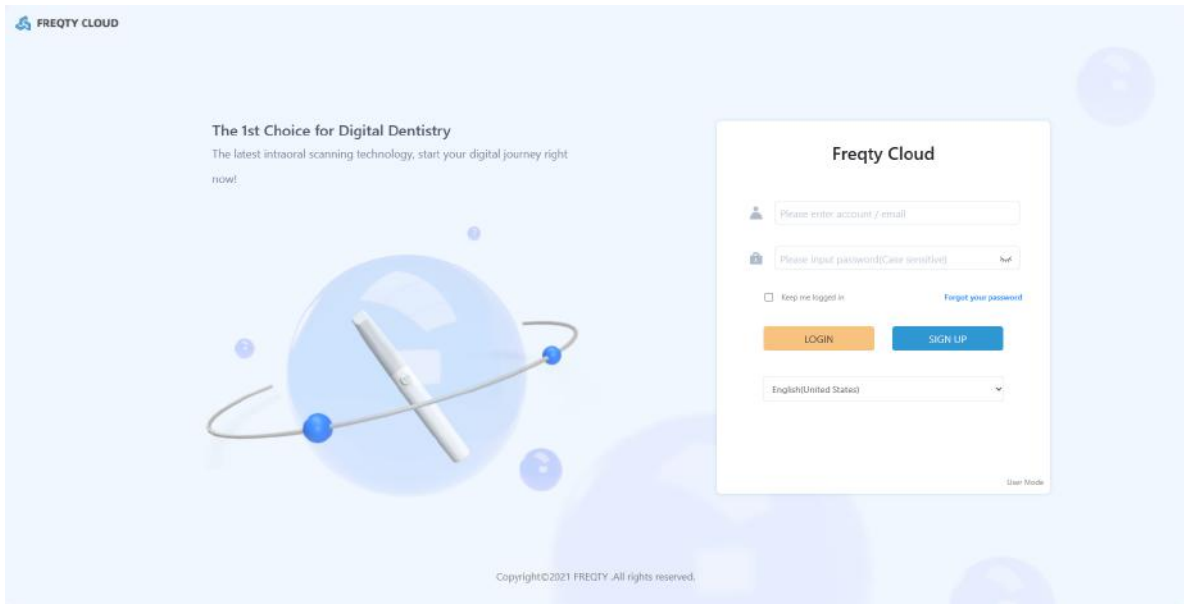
FREQTY CLOUD

The 1st Choice for Digital Dentistry

The latest intraoral scanning technology, start your digital journey right now!

Freqty Cloud

Please enter account / email

Please input password(Case sensitive)

Keep me logged in

Forgot your password

LOGIN

SIGN UP

English(United States)

User Mode

Copyright©2021 FREQTY .All rights reserved.